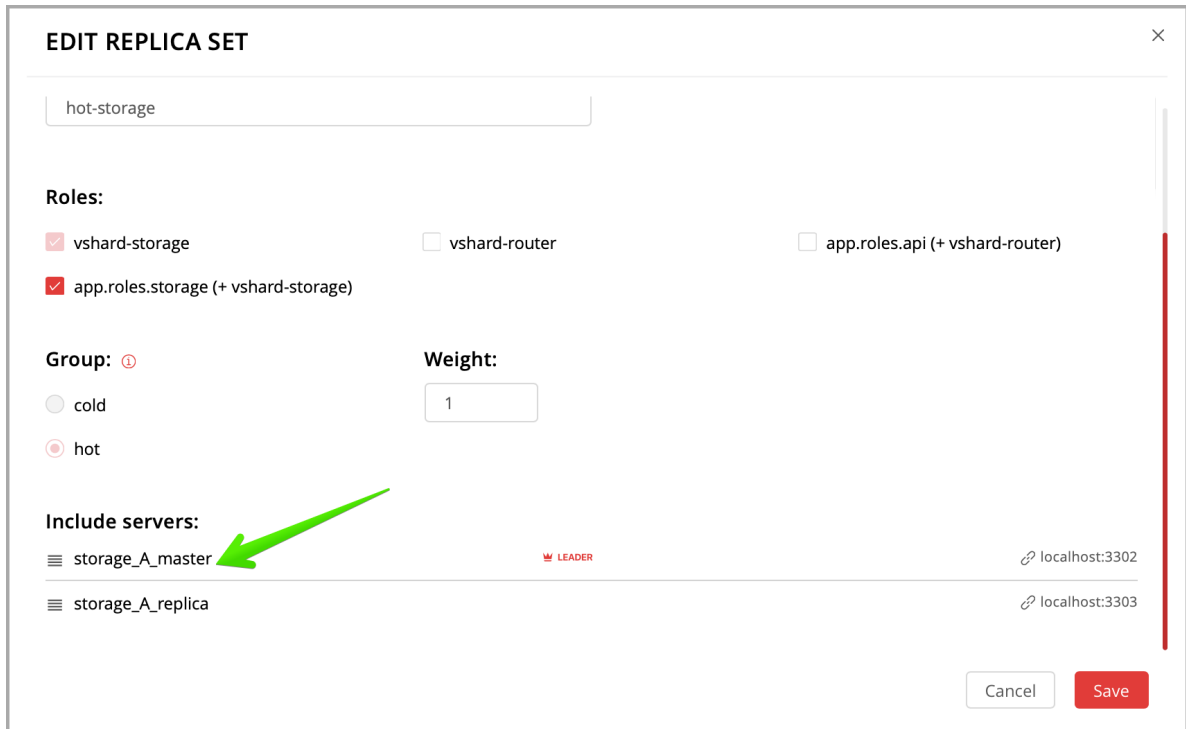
EDIT REPLICA SET

×

hot-storage

Roles:

vshard-storage

vshard-router

app.roles.api (+ vshard-router)

app.roles.storage (+ vshard-storage)

Group:

cold

hot

Weight:

1

Include servers:

storage_A_master

LEADER

localhost:3302

storage_A_replica

localhost:3303

Cancel

Save